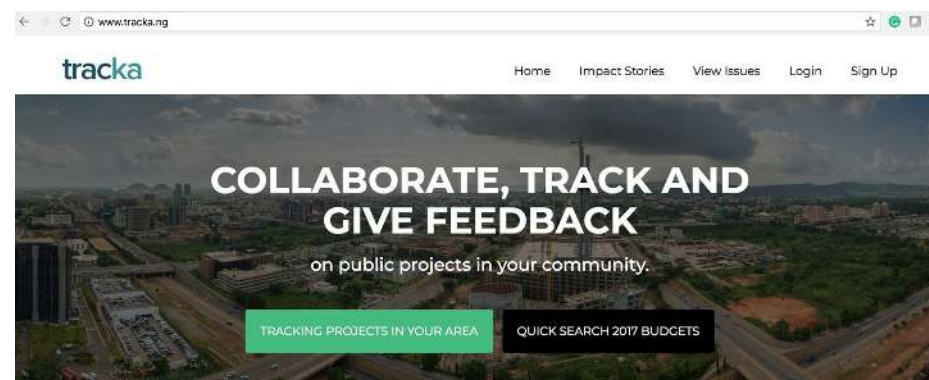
www.tracka.ng

tracka

Home Impact Stories View Issues Login Sign Up

COLLABORATE, TRACK AND GIVE FEEDBACK

on public projects in your community.

TRACKING PROJECTS IN YOUR AREA

QUICK SEARCH 2017 BUDGETS